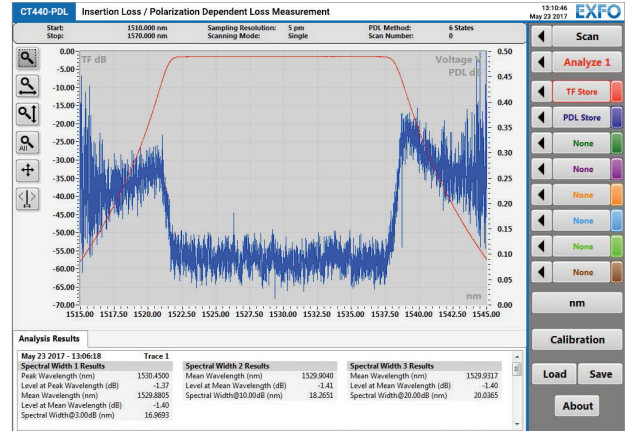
CT440-PDL Insertion Loss / Polarization Dependent Loss Measurement 13:10:46 May 23 2017 EXFO

Start: 1510.000 nm Stop: 1570.000 nm Sampling Resolution: 5 pm Scanning Mode: Single PDL Method: 6 States Scan Number: 0

Scan
Analyze 1
TF Store
PDL Store
None
None
None
None
None
None
nm
Calibration
Load
Save
About

TF dB
Voltage
PDL dB

0.00
-5.00
-10.00
-15.00
-20.00
-25.00
-30.00
-35.00
-40.00
-45.00
-50.00
-55.00
-60.00
-65.00
-70.00

0.50
0.45
0.40
0.35
0.30
0.25
0.20
0.15
0.10
0.05
0.00

1515.00 1517.50 1520.00 1522.50 1525.00 1527.50 1530.00 1532.50 1535.00 1537.50 1540.00 1542.50 1545.00
nm

Analysis Results

May 23 2017 - 13:06:18 Trace 1

| Spectral Width 1 Results | | Spectral Width 2 Results | | Spectral Width 3 Results | |
|---|---|---|---|---|---|
| Peak Wavelength (nm) | 1530.4500 | Mean Wavelength (nm) | 1529.9040 | Mean Wavelength (nm) | 1529.9317 |
| Level at Peak Wavelength (dB) | -1.37 | Level at Mean Wavelength (dB) | -1.41 | Level at Mean Wavelength (dB) | -1.40 |
| Mean Wavelength (nm) | 1529.8805 | Spectral Width@10.00dB (nm) | 18.2651 | Spectral Width@20.00dB (nm) | 20.0365 |
| Level at Mean Wavelength (dB) | -1.40 | | | | |
| Spectral Width@3.00dB (nm) | 16.9693 | | | | |